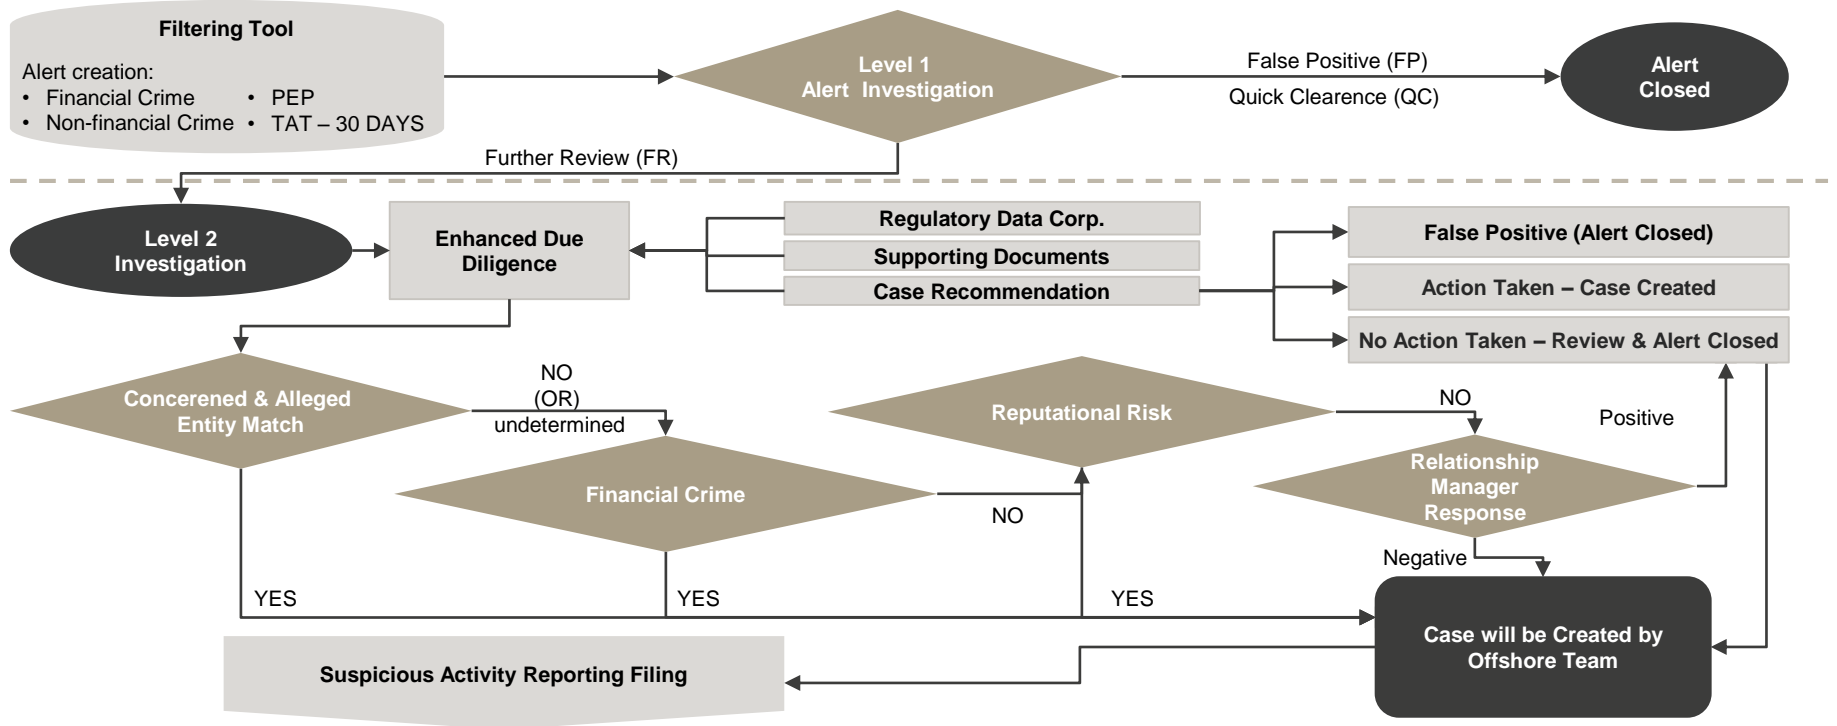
Filtering Tool

Alert creation:
• Financial Crime
• Non-financial Crime
• PEP
• TAT – 30 DAYS

Level 1
Alert Investigation

False Positive (FP)
Quick Clearence (QC)

Alert
Closed

Further Review (FR)

Level 2
Investigation

Enhanced Due
Diligence

Regulatory Data Corp.
Supporting Documents
Case Recommendation

False Positive (Alert Closed)
Action Taken – Case Created
No Action Taken – Review & Alert Closed

Concerened & Alleged
Entity Match

NO
(OR)
undetermined

Reputational Risk

NO

Positive

Relationship
Manager
Response

Financial Crime

NO

Negative

YES
YES
YES

Case will be Created by
Offshore Team

Suspicious Activity Reporting Filing